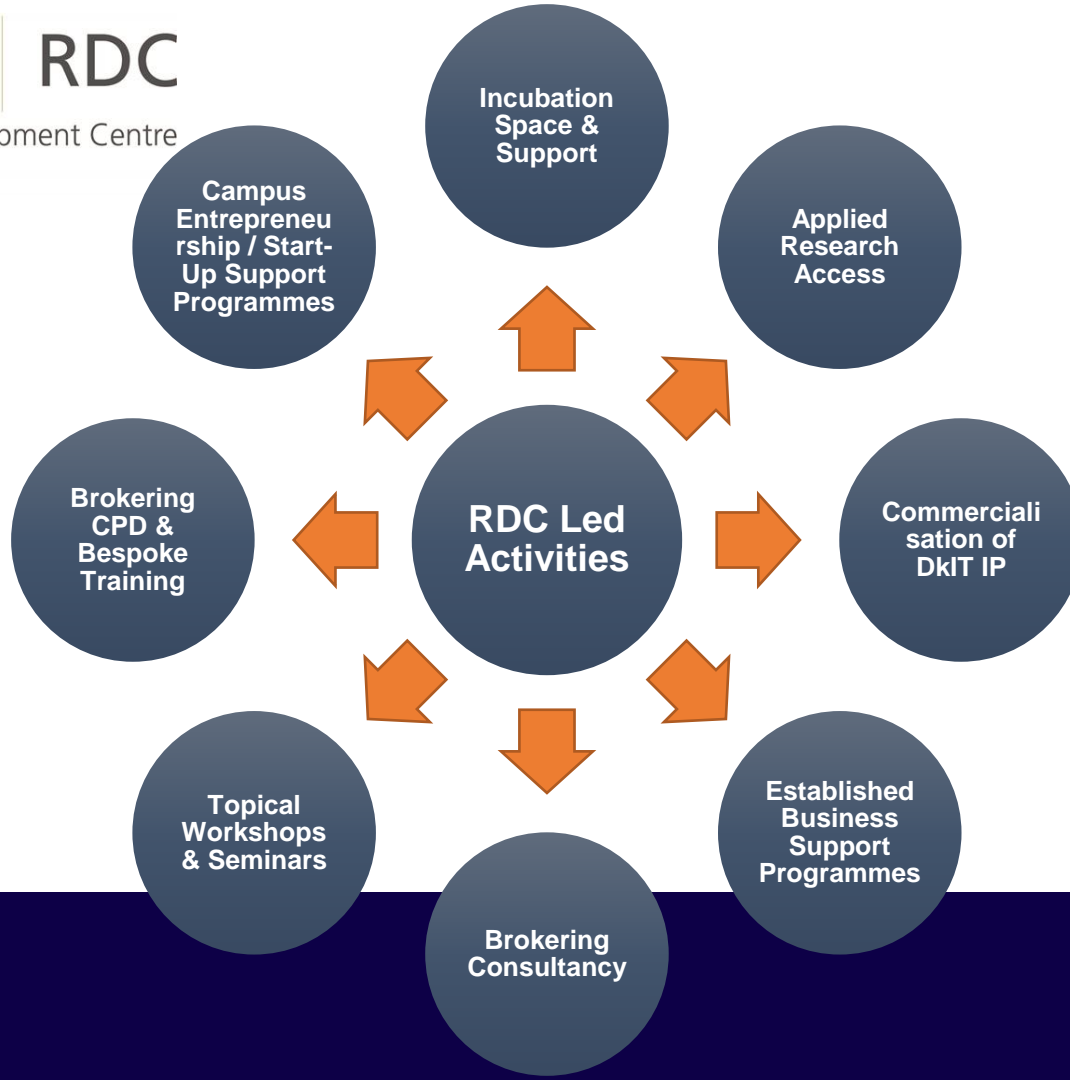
RDC
oment Centre

Incubation Space & Support

Applied Research Access

Commercialisation of DkIT IP

Established Business Support Programmes

Brokering Consultancy

Topical Workshops & Seminars

Brokering CPD & Bespoke Training

Campus Entrepreneurship / Start-Up Support Programmes

RDC Led Activities